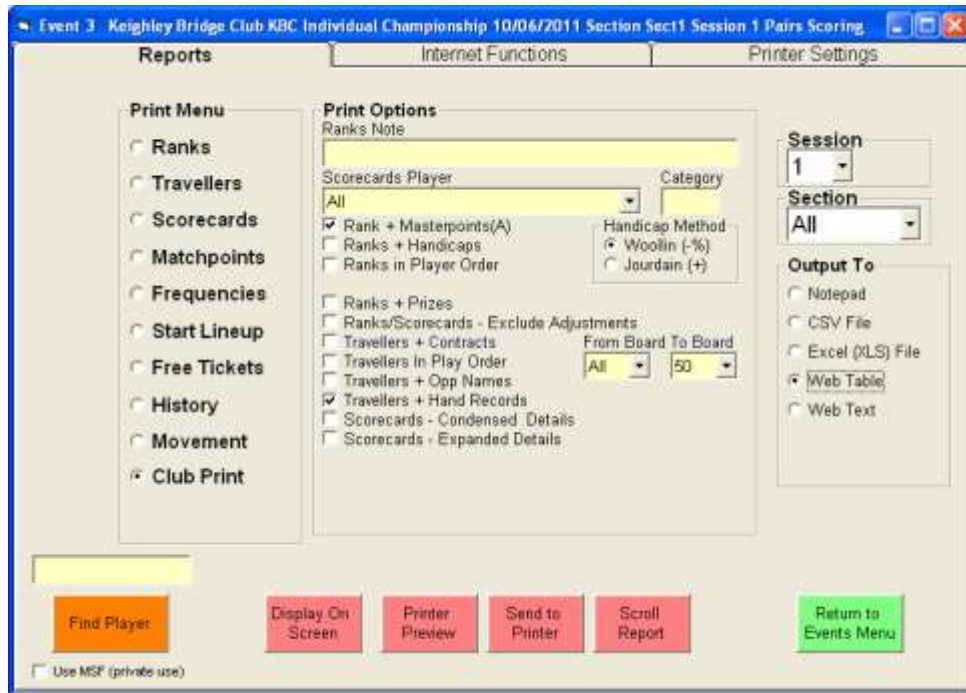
Event 3 Keighley Bridge Club KBC Individual Championship 10/06/2011 Section Sect1 Session 1 Pairs Scoring

Reports
Internet Functions
Printer Settings

Print Menu
Ranks
Travellers
Scorecards
Matchpoints
Frequencies
Start Lineup
Free Tickets
History
Movement
Club Print

Print Options
Ranks Note

Scorecards Player
Category
All
Rank + Masterpoints(A)
Ranks + Handicaps
Ranks in Player Order
Handicap Method
Woollin (-%)
Jourdain (+)

Ranks + Prizes
Ranks/Scorecards - Exclude Adjustments
Travellers + Contracts
Travellers In Play Order
Travellers + Opp Names
Travellers + Hand Records
Scorecards - Condensed Details
Scorecards - Expanded Details
From Board To Board
All
50

Session
1
Section
All

Output To
Notepad
CSV File
Excel (XLS) File
Web Table
Web Text

Find Player
Display On Screen
Printer Preview
Send to Printer
Scroll Report
Return to Events Menu
Use MSF (private use)